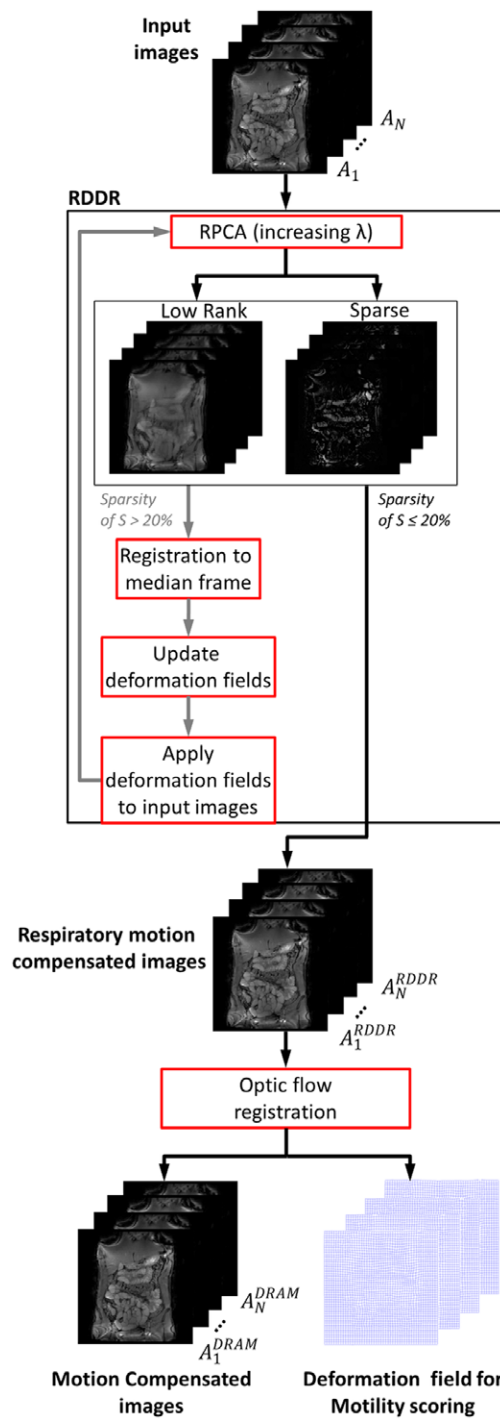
Input images

$A_N$

$A_1$

RDDR

RPCA (increasing λ)

Low Rank

Sparse

Sparsity of S > 20%

Sparsity of S ≤ 20%

Registration to median frame

Update deformation fields

Apply deformation fields to input images

Respiratory motion compensated images

$A_N^{RDDR}$

$A_1^{RDDR}$

Optic flow registration

$A_N^{DRAM}$

$A_1^{DRAM}$

Motion Compensated images

Deformation field fo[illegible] Motility scoring